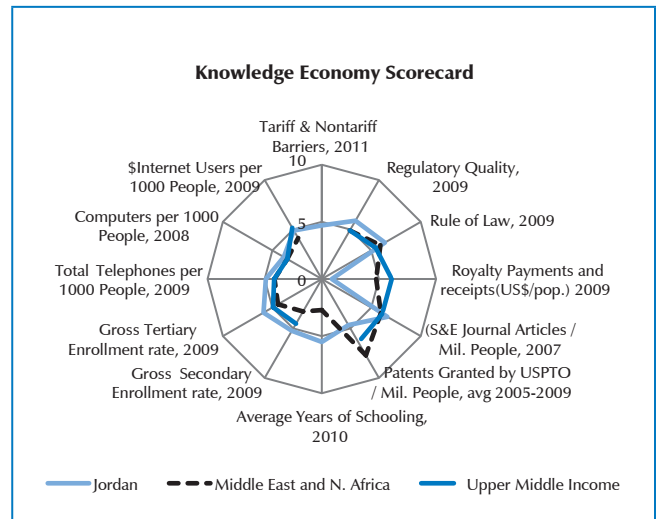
Knowledge Economy Scorecard

Tariff & Nontariff Barriers, 2011

10

5

0

Regulatory Quality, 2009

Rule of Law, 2009

Royalty Payments and receipts(US$/pop.) 2009

(S&E Journal Articles / Mil. People, 2007

Patents Granted by USPTO / Mil. People, avg 2005-2009

Average Years of Schooling, 2010

Gross Secondary Enrollment rate, 2009

Gross Tertiary Enrollment rate, 2009

Total Telephones per 1000 People, 2009

Computers per 1000 People, 2008

$Internet Users per 1000 People, 2009

Jordan

Middle East and N. Africa

Upper Middle Income